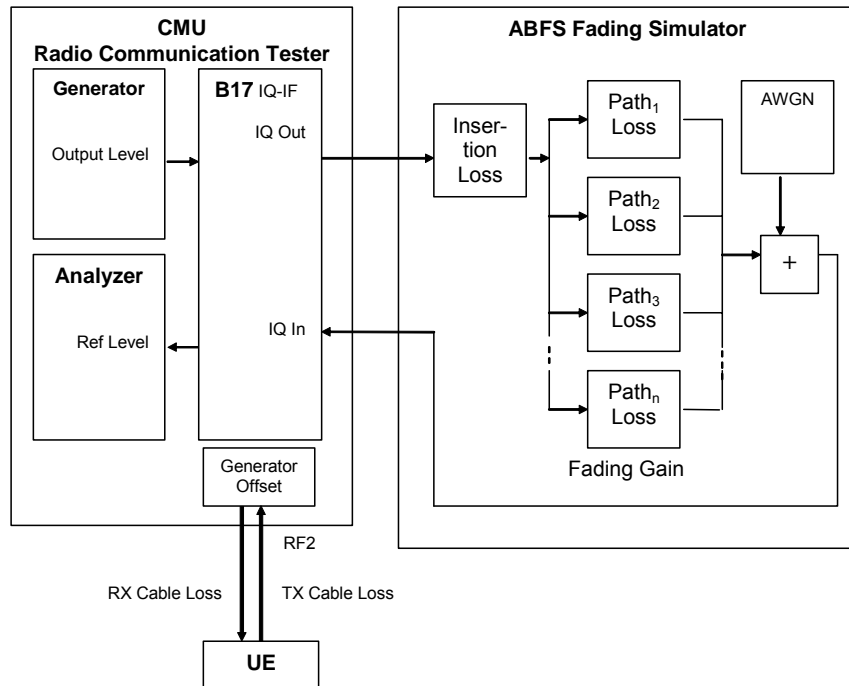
CMU
Radio Communication Tester

Generator

Output Level

B17 IQ-IF

IQ Out

Analyzer

Ref Level

IQ In

Generator Offset

ABFS Fading Simulator

Insertion Loss

Path$_1$ Loss

Path$_2$ Loss

Path$_3$ Loss

Path$_n$ Loss

AWGN

+

Fading Gain

RF2

RX Cable Loss

TX Cable Loss

UE